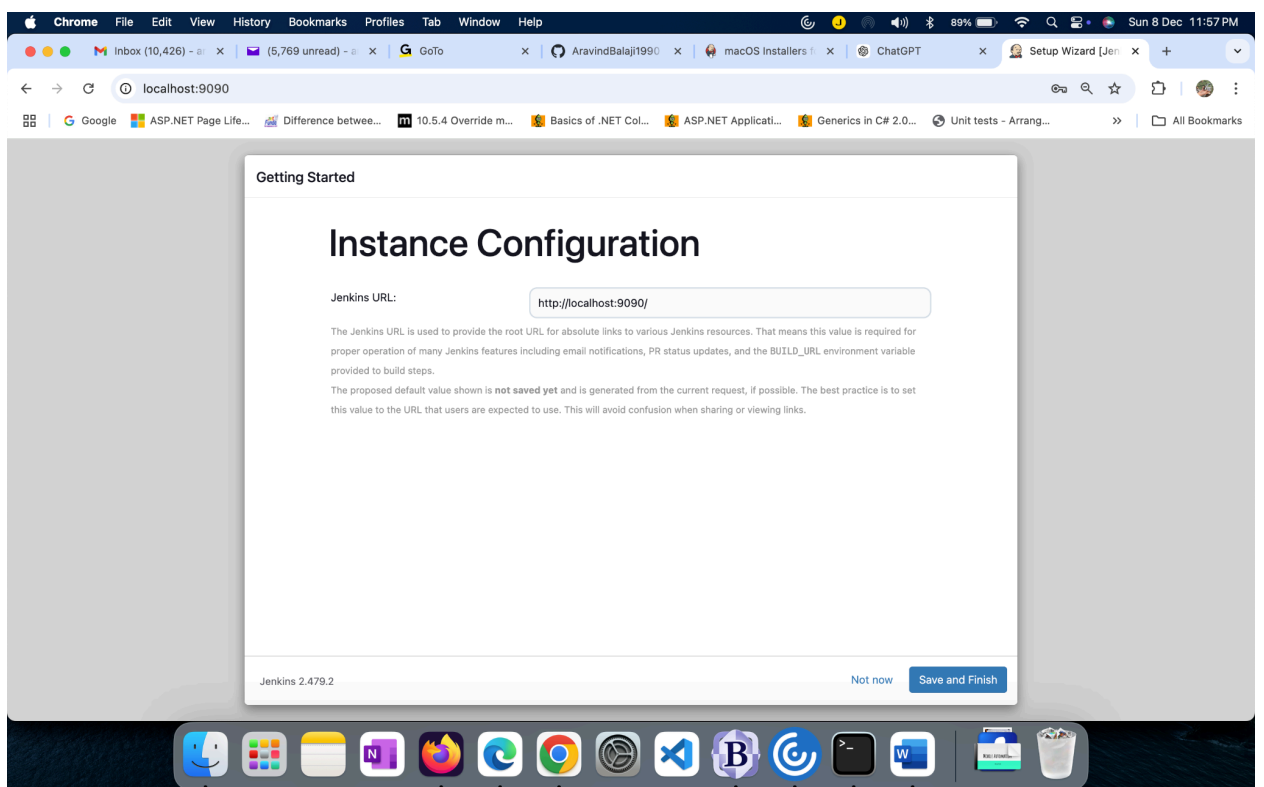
Chrome File Edit View History Bookmarks Profiles Tab Window Help
89% Sun 8 Dec 11:57 PM

Inbox (10,426) - a × | (5,769 unread) - a × | GoTo × | AravindBalaji1990 × | macOS Installers f × | ChatGPT × | Setup Wizard [Jen × | +

localhost:9090

Google | ASP.NET Page Life... | Difference betwee... | 10.5.4 Override m... | Basics of .NET Col... | ASP.NET Applicati... | Generics in C# 2.0... | Unit tests - Arrang... | » | All Bookmarks

Getting Started

Instance Configuration

Jenkins URL: http://localhost:9090/

The Jenkins URL is used to provide the root URL for absolute links to various Jenkins resources. That means this value is required for proper operation of many Jenkins features including email notifications, PR status updates, and the BUILD_URL environment variable provided to build steps.

The proposed default value shown is **not saved yet** and is generated from the current request, if possible. The best practice is to set this value to the URL that users are expected to use. This will avoid confusion when sharing or viewing links.

Jenkins 2.479.2

Not now

Save and Finish